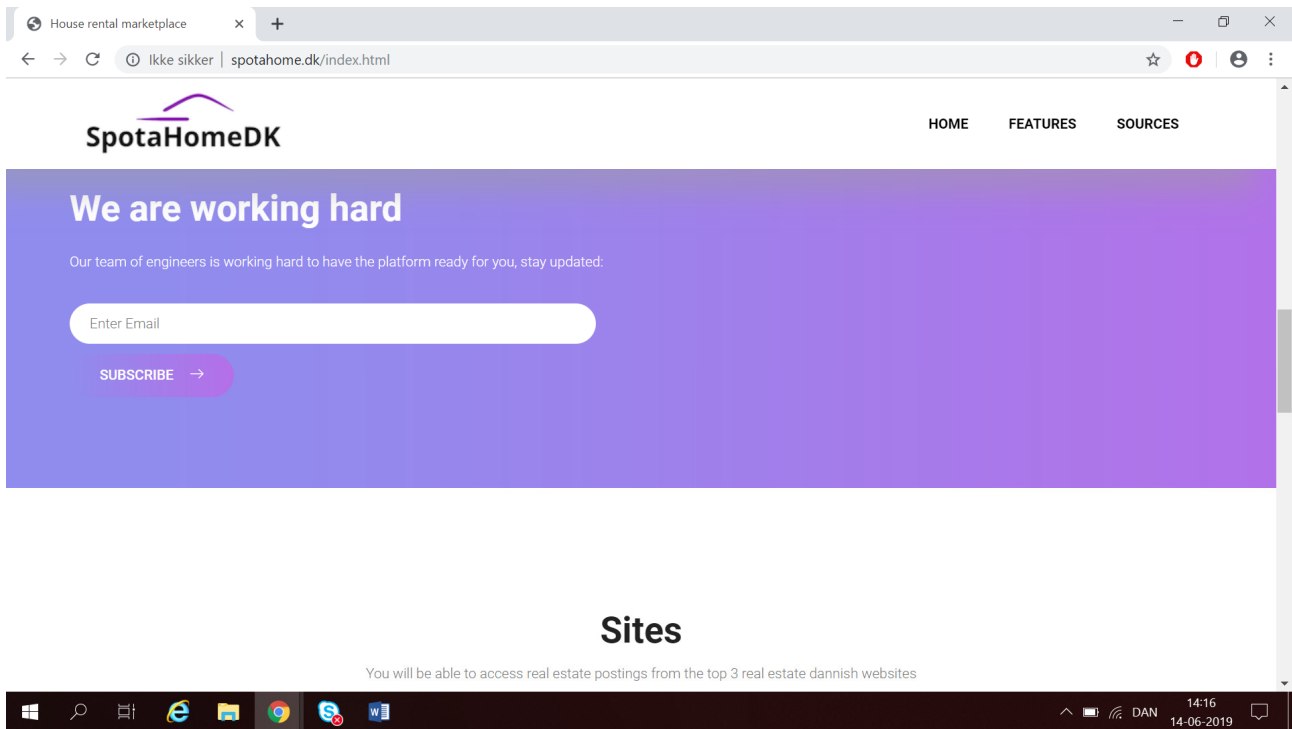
House rental marketplace

Ikke sikker | spotahome.dk/index.html

SpotaHomeDK

HOME FEATURES SOURCES

We are working hard

Our team of engineers is working hard to have the platform ready for you, stay updated:

Enter Email

SUBSCRIBE →

Sites

You will be able to access real estate postings from the top 3 real estate dannish websites

DAN 14:16 14-06-2019